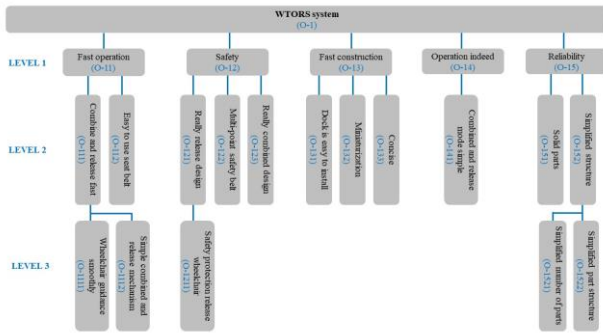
WTORS system
(O-1)

LEVEL 1

Fast operation
(O-11)

Safety
(O-12)

Fast construction
(O-13)

Operation indeed
(O-14)

Reliability
(O-15)

LEVEL 2

Combine and release fast
(O-111)

Easy to use seat belt
(O-112)

Really release design
(O-121)

Multi-point safety belt
(O-122)

Really combined design
(O-123)

Dock is easy to install
(O-131)

Miniaturization
(O-132)

Concise
(O-133)

Combined and release mode simple
(O-141)

Solid parts
(O-151)

Simplified structure
(O-152)

LEVEL 3

Wheelchair guidance smoothly
(O-1111)

Simple combined and release mechanism
(O-1112)

Safety protection release wheelchair
(O-1211)

Simplified number of parts
(O-1521)

Simplified part structure
(O-1522)